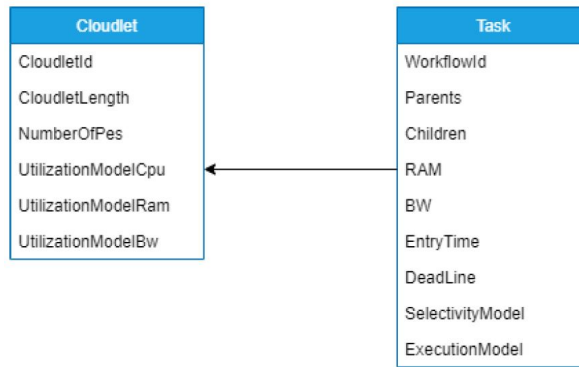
Cloudlet

CloudletId

CloudletLength

NumberOfPes

UtilizationModelCpu

UtilizationModelRam

UtilizationModelBw

Task

WorkflowId

Parents

Children

RAM

BW

EntryTime

DeadLine

SelectivityModel

ExecutionModel